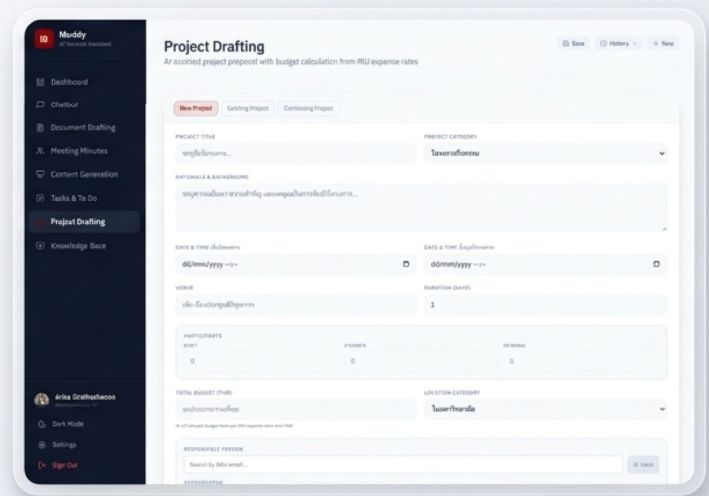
Muddy
AI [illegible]

Dashboard
Chatbot
Document Drafting
Meeting Minutes
Content Generation
Tasks & To Do
Project Drafting
Knowledge Base

Arisa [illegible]
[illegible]
Dark Mode
Settings
Sign Out

Project Drafting
AI-assisted project proposal with budget calculation from MU expense rates

Save
History
New

New Project
Existing Project
Continuing Project

PROJECT TITLE
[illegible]

PROJECT CATEGORY
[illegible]

RATIONALE & BACKGROUND
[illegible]

DATE & TIME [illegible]
dd/mm/yyyy --:--

DATE & TIME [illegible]
dd/mm/yyyy --:--

VENUE
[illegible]

DURATION (DAYS)
1

PARTICIPANTS
STAFF
0
STUDENTS
0
EXTERNAL
0

TOTAL BUDGET (THB)
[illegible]

LOCATION CATEGORY
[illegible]

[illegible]

RESPONSIBLE PERSON
Search by MU email...
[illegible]